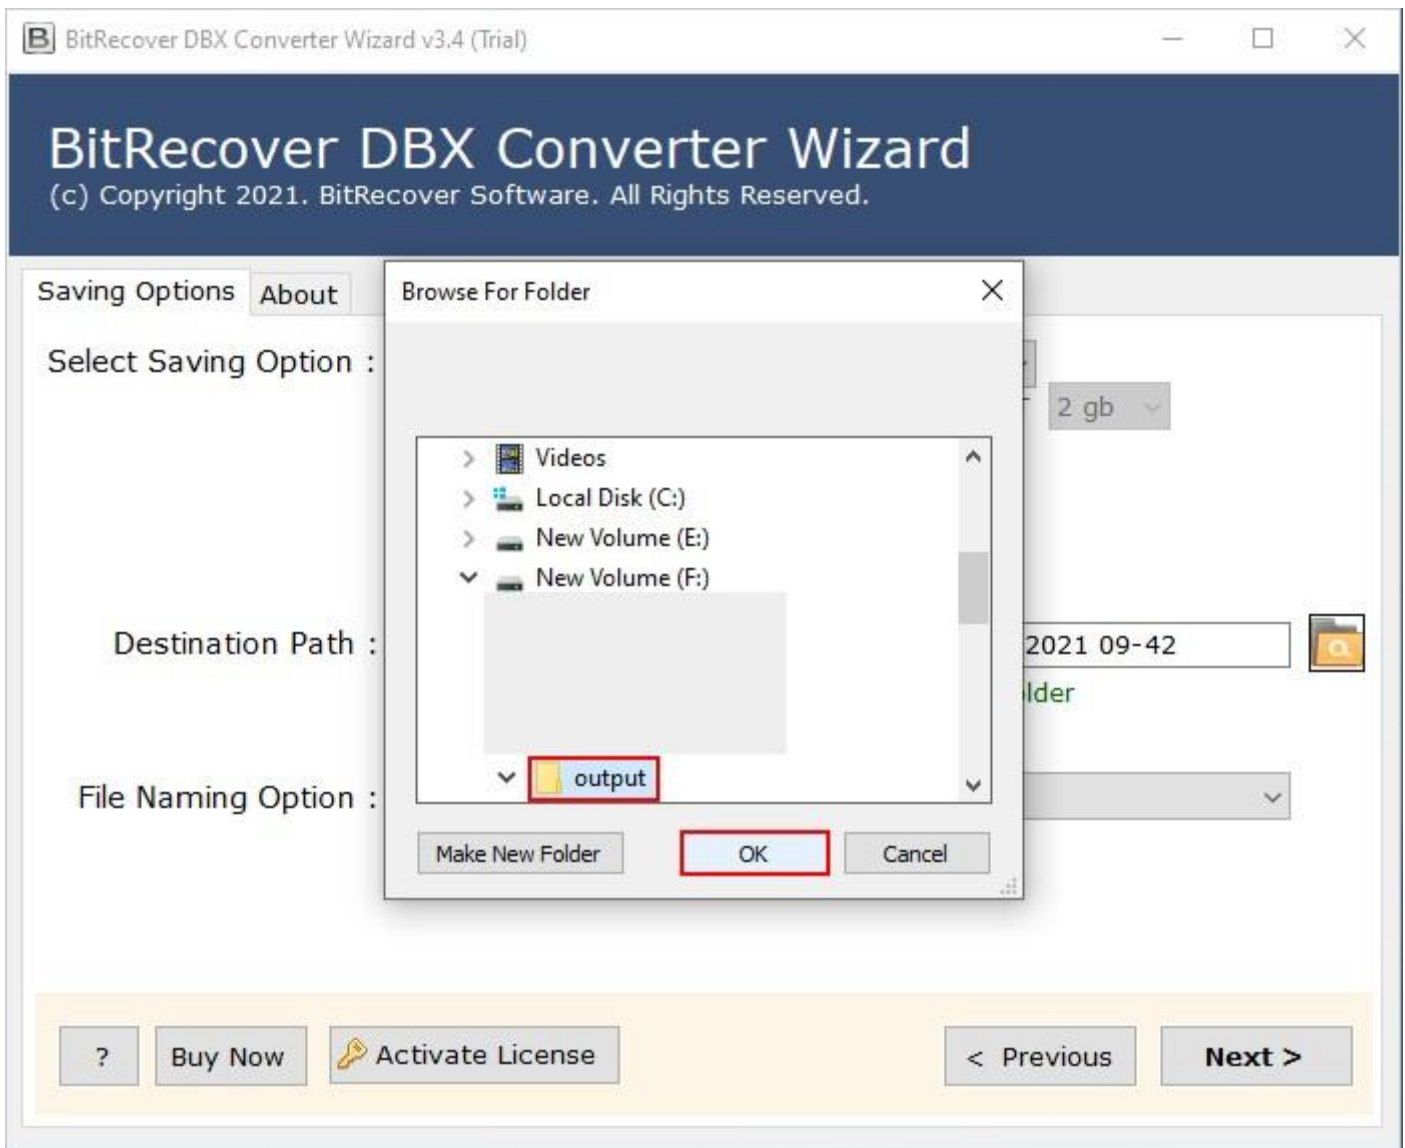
BitRecover DBX Converter Wizard v3.4 (Trial)

BitRecover DBX Converter Wizard
(c) Copyright 2021. BitRecover Software. All Rights Reserved.

Saving Options
About

Select Saving Option :

2 gb

Destination Path :

2021 09-42

lder

File Naming Option :

Browse For Folder

Videos
Local Disk (C:)
New Volume (E:)
New Volume (F:)
output

Make New Folder
OK
Cancel

?
Buy Now
Activate License
< Previous
Next >